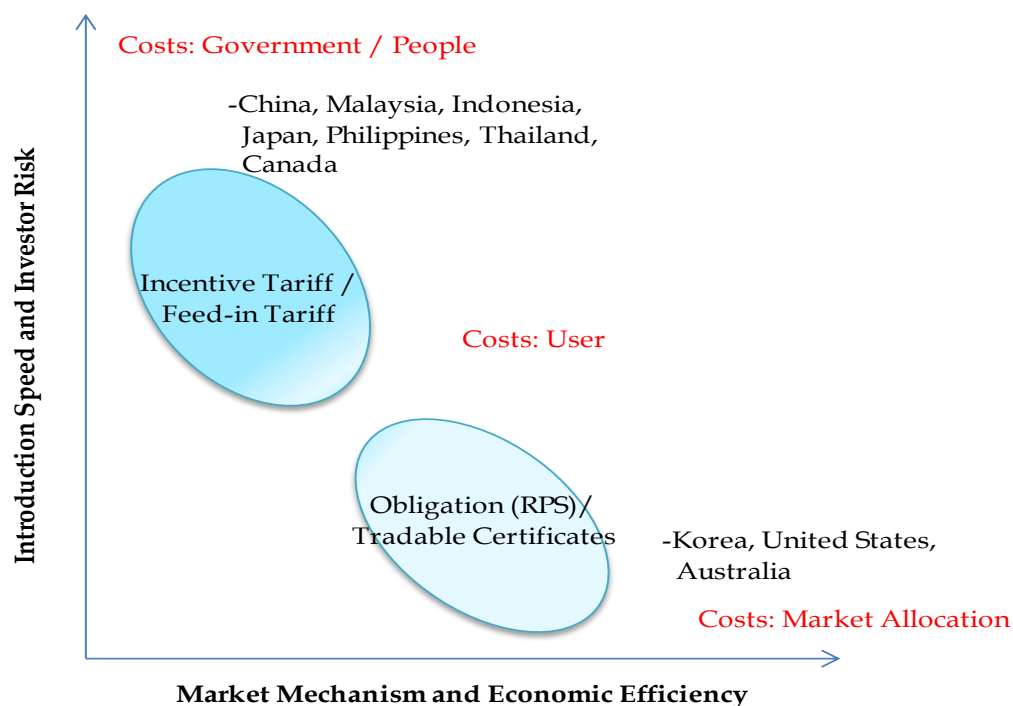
Costs: Government / People

-China, Malaysia, Indonesia, Japan, Philippines, Thailand, Canada

Introduction Speed and Investor Risk

Incentive Tariff / Feed-in Tariff

Costs: User

Obligation (RPS)/ Tradable Certificates

-Korea, United States, Australia

Costs: Market Allocation

Market Mechanism and Economic Efficiency